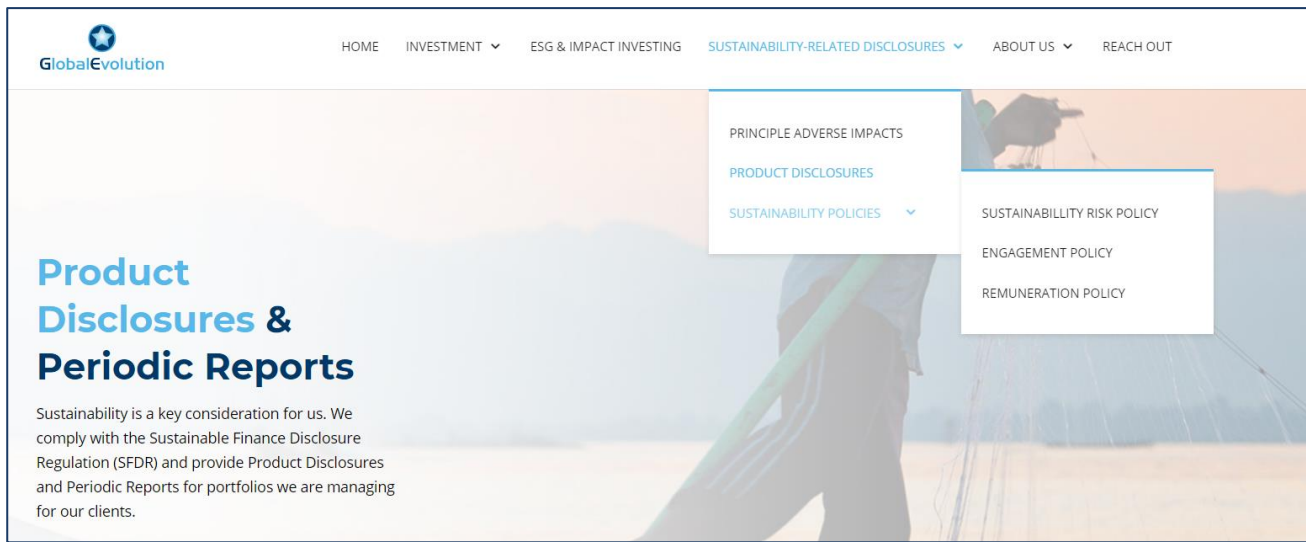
GlobalEvolution

HOME INVESTMENT ESG & IMPACT INVESTING SUSTAINABILITY-RELATED DISCLOSURES ABOUT US REACH OUT

PRINCIPLE ADVERSE IMPACTS
PRODUCT DISCLOSURES
SUSTAINABILITY POLICIES

SUSTAINABILLITY RISK POLICY
ENGAGEMENT POLICY
REMUNERATION POLICY

Product Disclosures & Periodic Reports

Sustainability is a key consideration for us. We comply with the Sustainable Finance Disclosure Regulation (SFDR) and provide Product Disclosures and Periodic Reports for portfolios we are managing for our clients.